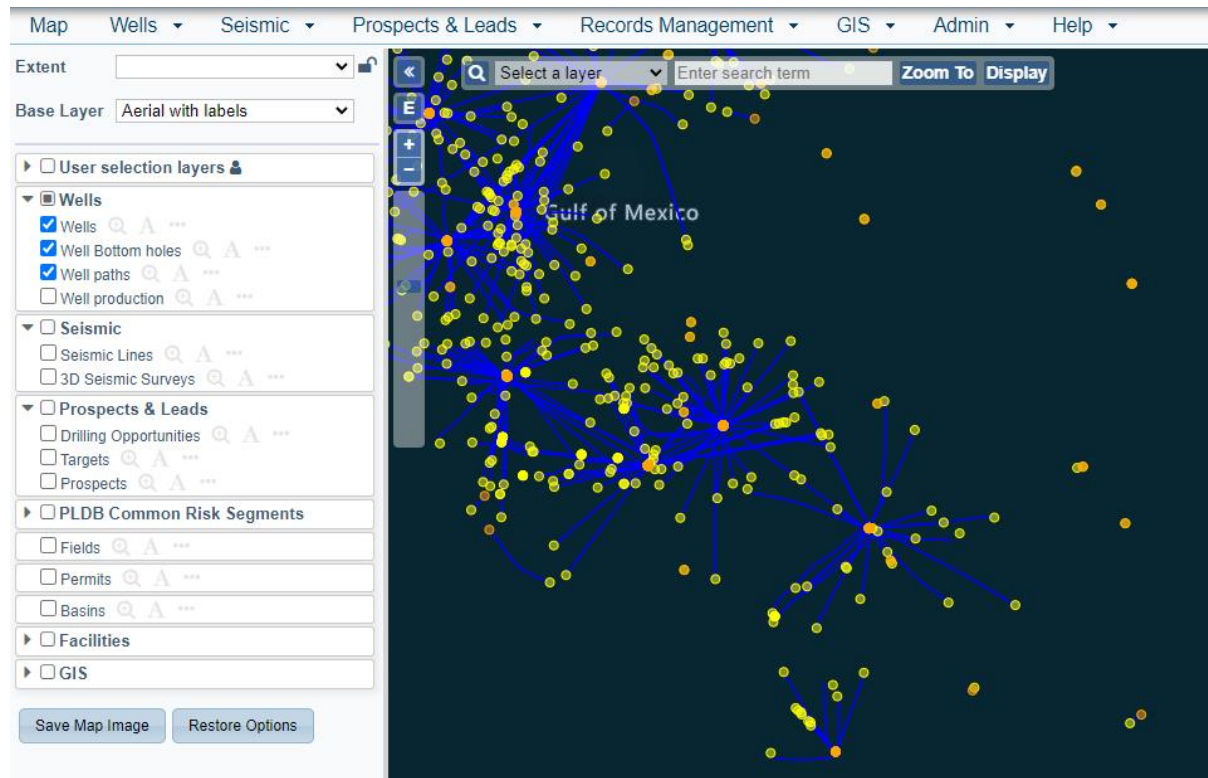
Map Wells ▾ Seismic ▾ Prospects & Leads ▾ Records Management ▾ GIS ▾ Admin ▾ Help ▾

Extent

Base Layer Aerial with labels

User selection layers

Wells
Wells
Well Bottom holes
Well paths
Well production

Seismic
Seismic Lines
3D Seismic Surveys

Prospects & Leads
Drilling Opportunities
Targets
Prospects

PLDB Common Risk Segments

Fields

Permits

Basins

Facilities

GIS

Save Map Image Restore Options

«
E
+
−

Select a layer Enter search term Zoom To Display

Gulf of Mexico